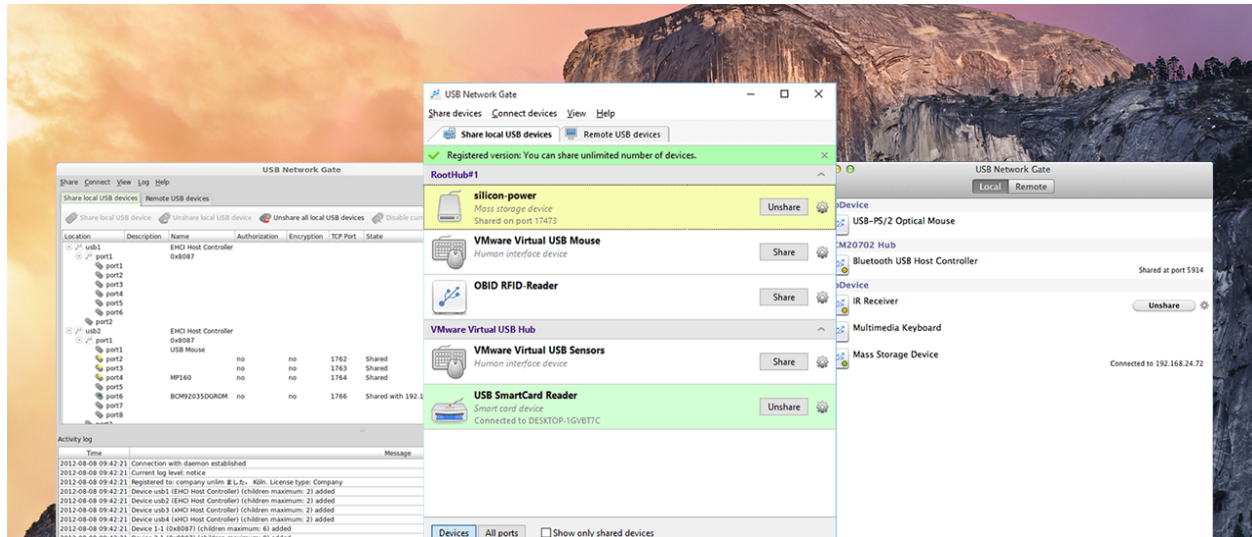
USB Network Gate

Share Connect View Log Help

Share local USB devices | Remote USB devices

Share local USB device | Unshare local USB device | Unshare all local USB devices | Disable cur

| Location | Description | Name | Authorization | Encryption | TCP Port | State |
|---|---|---|---|---|---|---|
| usb1 | | EHCI Host Controller | | | | |
| port1 | | 0x8087 | | | | |
| port1 | | | | | | |
| port2 | | | | | | |
| port3 | | | | | | |
| port4 | | | | | | |
| port5 | | | | | | |
| port6 | | | | | | |
| port2 | | | | | | |
| usb2 | | EHCI Host Controller | | | | |
| port1 | | 0x8087 | | | | |
| port1 | | USB Mouse | | | | |
| port2 | | | no | no | 1762 | Shared |
| port3 | | | no | no | 1763 | Shared |
| port4 | | MP160 | no | no | 1764 | Shared |
| port5 | | | | | | |
| port6 | | BCM92035DGROM | no | no | 1766 | Shared with 192.1 |
| port7 | | | | | | |
| port8 | | | | | | |

Activity log

| Time | Message |
|---|---|
| 2012-08-08 09:42:21 | Connection with daemon established |
| 2012-08-08 09:42:21 | Current log level: notice |
| 2012-08-08 09:42:21 | Registered to: company unlim ました. Köln. License type: Company |
| 2012-08-08 09:42:21 | Device usb1 (EHCI Host Controller) (children maximum: 2) added |
| 2012-08-08 09:42:21 | Device usb2 (EHCI Host Controller) (children maximum: 2) added |
| 2012-08-08 09:42:21 | Device usb3 (xHCI Host Controller) (children maximum: 2) added |
| 2012-08-08 09:42:21 | Device usb4 (xHCI Host Controller) (children maximum: 2) added |
| 2012-08-08 09:42:21 | Device 1-1 (0x8087) (children maximum: 6) added |

USB Network Gate

Share devices Connect devices View Help

Share local USB devices | Remote USB devices

Registered version: You can share unlimited number of devices.

RootHub#1

silicon-power
Mass storage device
Shared on port 17473
Unshare

VMware Virtual USB Mouse
Human interface device
Share

OBID RFID-Reader
Share

VMware Virtual USB Hub

VMware Virtual USB Sensors
Human interface device
Share

USB SmartCard Reader
Smart card device
Connected to DESKTOP-1GVBT7C
Unshare

Devices | All ports | Show only shared devices

USB Network Gate

Local | Remote

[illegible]Device
USB-PS/2 Optical Mouse
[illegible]M20702 Hub
Bluetooth USB Host Controller
Shared at port 5914
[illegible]Device
IR Receiver
Unshare
Multimedia Keyboard
Mass Storage Device
Connected to 192.168.24.72